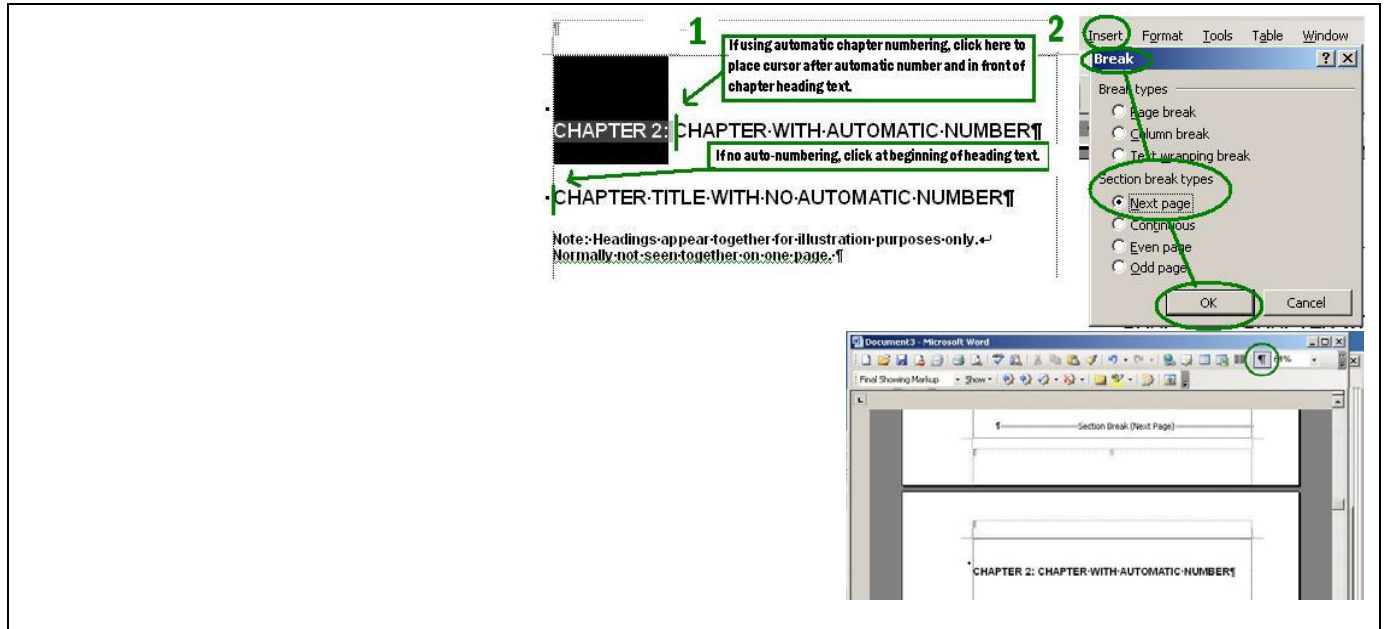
1

If using automatic chapter numbering, click here to place cursor after automatic number and in front of chapter heading text.

CHAPTER 2: CHAPTER·WITH·AUTOMATIC·NUMBER¶

If no auto-numbering, click at beginning of heading text.

CHAPTER·TITLE·WITH·NO·AUTOMATIC·NUMBER¶

Note:·Headings·appear·together·for·illustration·purposes·only.↵
Normally·not·seen·together·on·one·page.·¶

2

Insert Format Tools Table Window

Break ?|X

Break types
Page break
Column break
Text wrapping break
Section break types
Next page
Continuous
Even page
Odd page

OK Cancel

Document3 - Microsoft Word

Final Showing Markup Show

Section Break (Next Page)

CHAPTER 2: CHAPTER·WITH·AUTOMATIC·NUMBER¶